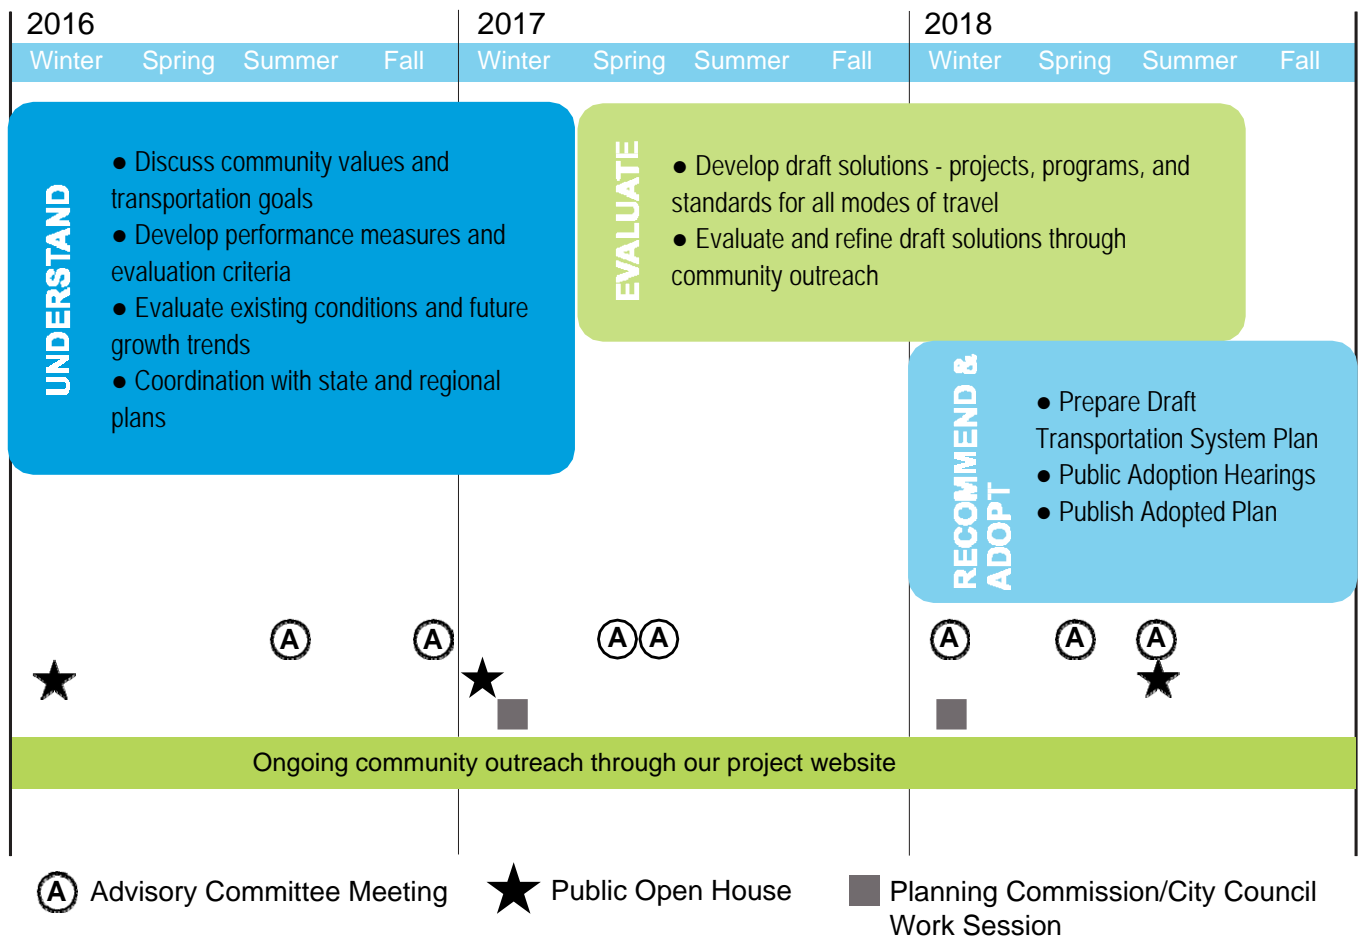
2016
Winter Spring Summer Fall

2017
Winter Spring Summer Fall

2018
Winter Spring Summer Fall

UNDERSTAND

● Discuss community values and transportation goals
● Develop performance measures and evaluation criteria
● Evaluate existing conditions and future growth trends
● Coordination with state and regional plans

EVALUATE

● Develop draft solutions - projects, programs, and standards for all modes of travel
● Evaluate and refine draft solutions through community outreach

RECOMMEND & ADOPT

● Prepare Draft Transportation System Plan
● Public Adoption Hearings
● Publish Adopted Plan

A A A A A A A

Ongoing community outreach through our project website

A Advisory Committee Meeting
Public Open House
Planning Commission/City Council Work Session